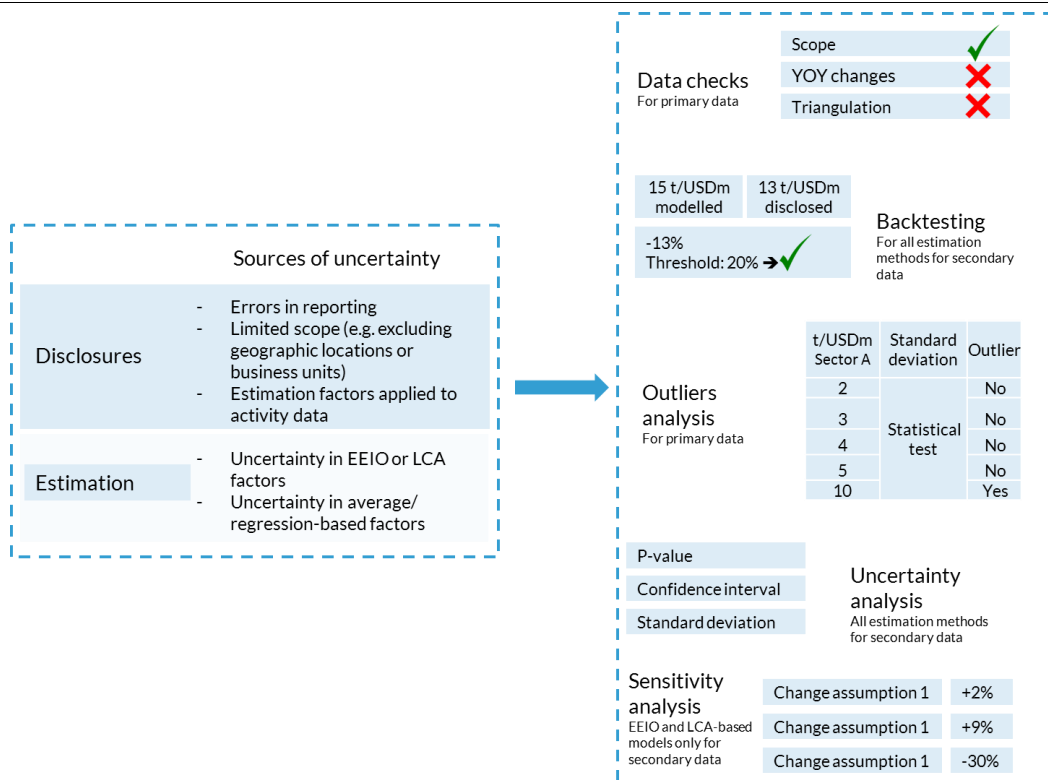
Sources of uncertainty

Disclosures
- Errors in reporting
- Limited scope (e.g. excluding geographic locations or business units)
- Estimation factors applied to activity data

Estimation
- Uncertainty in EEIO or LCA factors
- Uncertainty in average/ regression-based factors

Data checks
For primary data

Scope ✓
YOY changes ✗
Triangulation ✗

15 t/USDm modelled
13 t/USDm disclosed
-13%
Threshold: 20% → ✓

Backtesting
For all estimation methods for secondary data

Outliers analysis
For primary data

| t/USDm Sector A | Standard deviation | Outlier |
|---|---|---|
| 2 | Statistical test | No |
| 3 | | No |
| 4 | | No |
| 5 | | No |
| 10 | | Yes |

P-value
Confidence interval
Standard deviation

Uncertainty analysis
All estimation methods for secondary data

Sensitivity analysis
EEIO and LCA-based models only for secondary data

| Change assumption 1 | +2% |
|---|---|
| Change assumption 1 | +9% |
| Change assumption 1 | -30% |